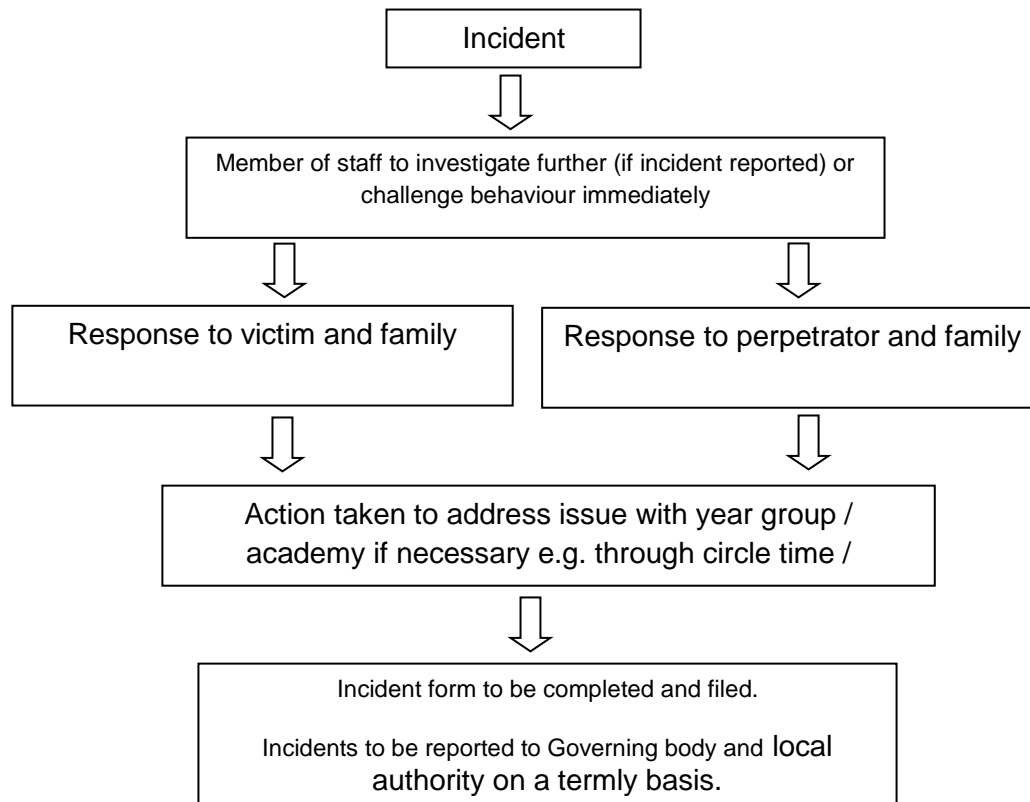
Incident

Member of staff to investigate further (if incident reported) or challenge behaviour immediately

Response to victim and family

Response to perpetrator and family

Action taken to address issue with year group / academy if necessary e.g. through circle time /

Incident form to be completed and filed.

Incidents to be reported to Governing body and local authority on a termly basis.